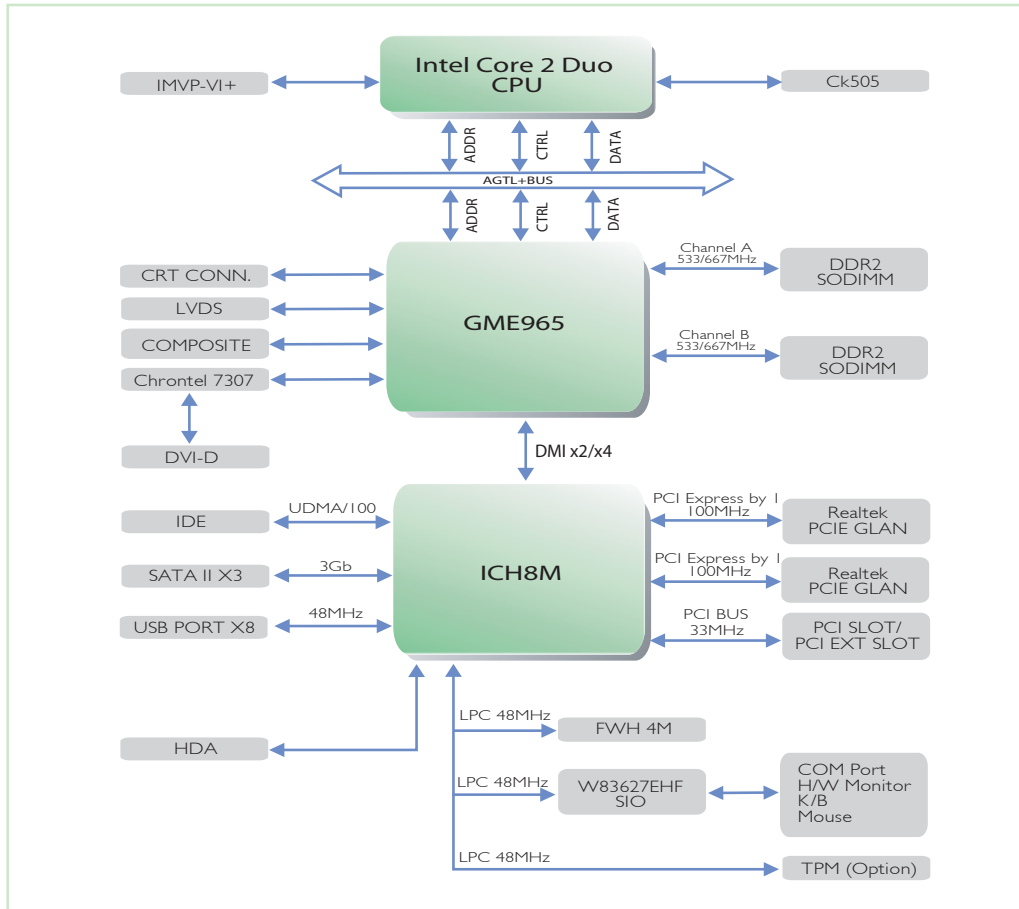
Intel Core 2 Duo CPU

IMVP-VI+

Ck505

ADDR

CTRL

DATA

AGTL+BUS

ADDR

CTRL

DATA

CRT CONN.

LVDS

COMPOSITE

Chrontel 7307

DVI-D

GME965

Channel A 533/667MHz

DDR2 SODIMM

Channel B 533/667MHz

DDR2 SODIMM

DMI x2/x4

IDE

UDMA/100

SATA II X3

3Gb

USB PORT X8

48MHz

ICH8M

PCI Express by 1 100MHz

Realtek PCIE GLAN

PCI Express by 1 100MHz

Realtek PCIE GLAN

PCI BUS 33MHz

PCI SLOT/ PCI EXT SLOT

HDA

LPC 48MHz

FWH 4M

LPC 48MHz

W83627EHF SIO

COM Port H/W Monitor K/B Mouse

LPC 48MHz

TPM (Option)